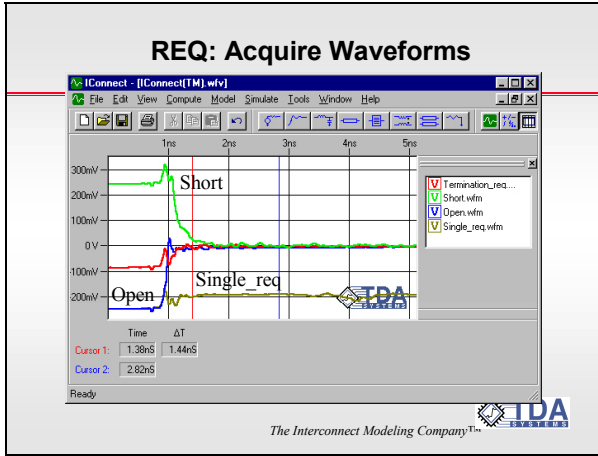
REQ: Acquire Waveforms

IConnect - [IConnect(TM).wfv]

File Edit View Compute Model Simulate Tools Window Help

1ns 2ns 3ns 4ns 5ns

300mV
200mV
100mV
0 V
-100mV
-200mV

Short

Single_req

Open

TDA SYSTEMS

V Termination_req....
V Short.wfm
V Open.wfm
V Single_req.wfm

Time ΔT
Cursor 1: 1.38nS 1.44nS
Cursor 2: 2.82nS

Ready

TDA SYSTEMS

The Interconnect Modeling Company™